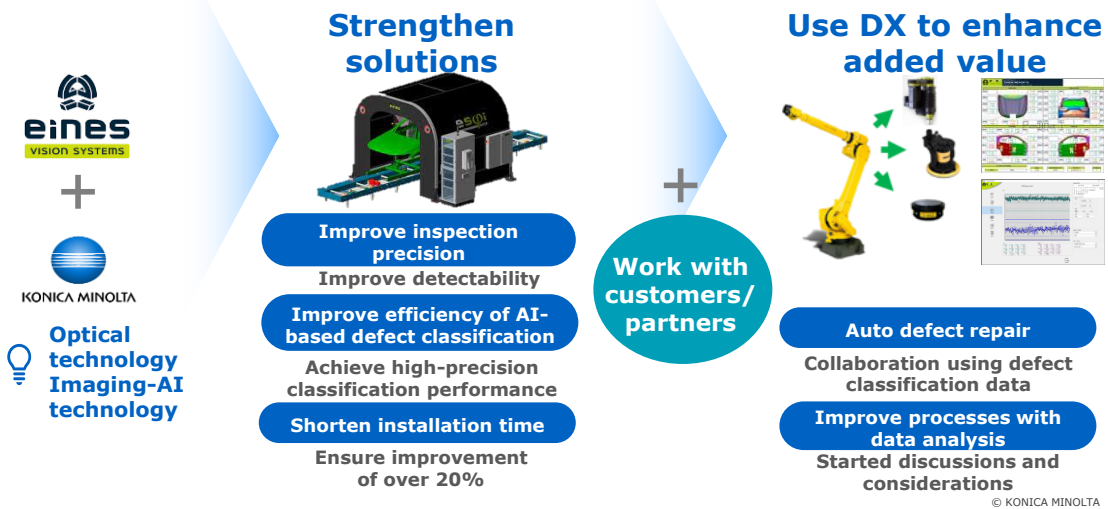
eines
VISION SYSTEMS

+

KONICA MINOLTA

Optical technology Imaging-AI technology

Strengthen solutions

esci

Improve inspection precision

Improve detectability

Improve efficiency of AI-based defect classification

Achieve high-precision classification performance

Shorten installation time

Ensure improvement of over 20%

+

Work with customers/ partners

Use DX to enhance added value

Auto defect repair

Collaboration using defect classification data

Improve processes with data analysis

Started discussions and considerations

© KONICA MINOLTA